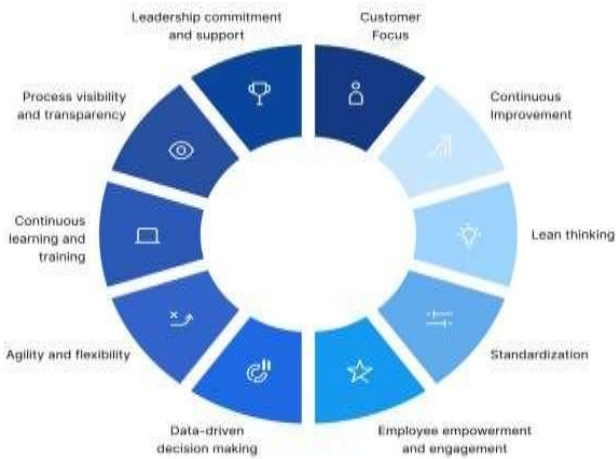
Customer Focus

Continuous Improvement

Lean thinking

Standardization

Employee empowerment and engagement

Data-driven decision making

Agility and flexibility

Continuous learning and training

Process visibility and transparency

Leadership commitment and support